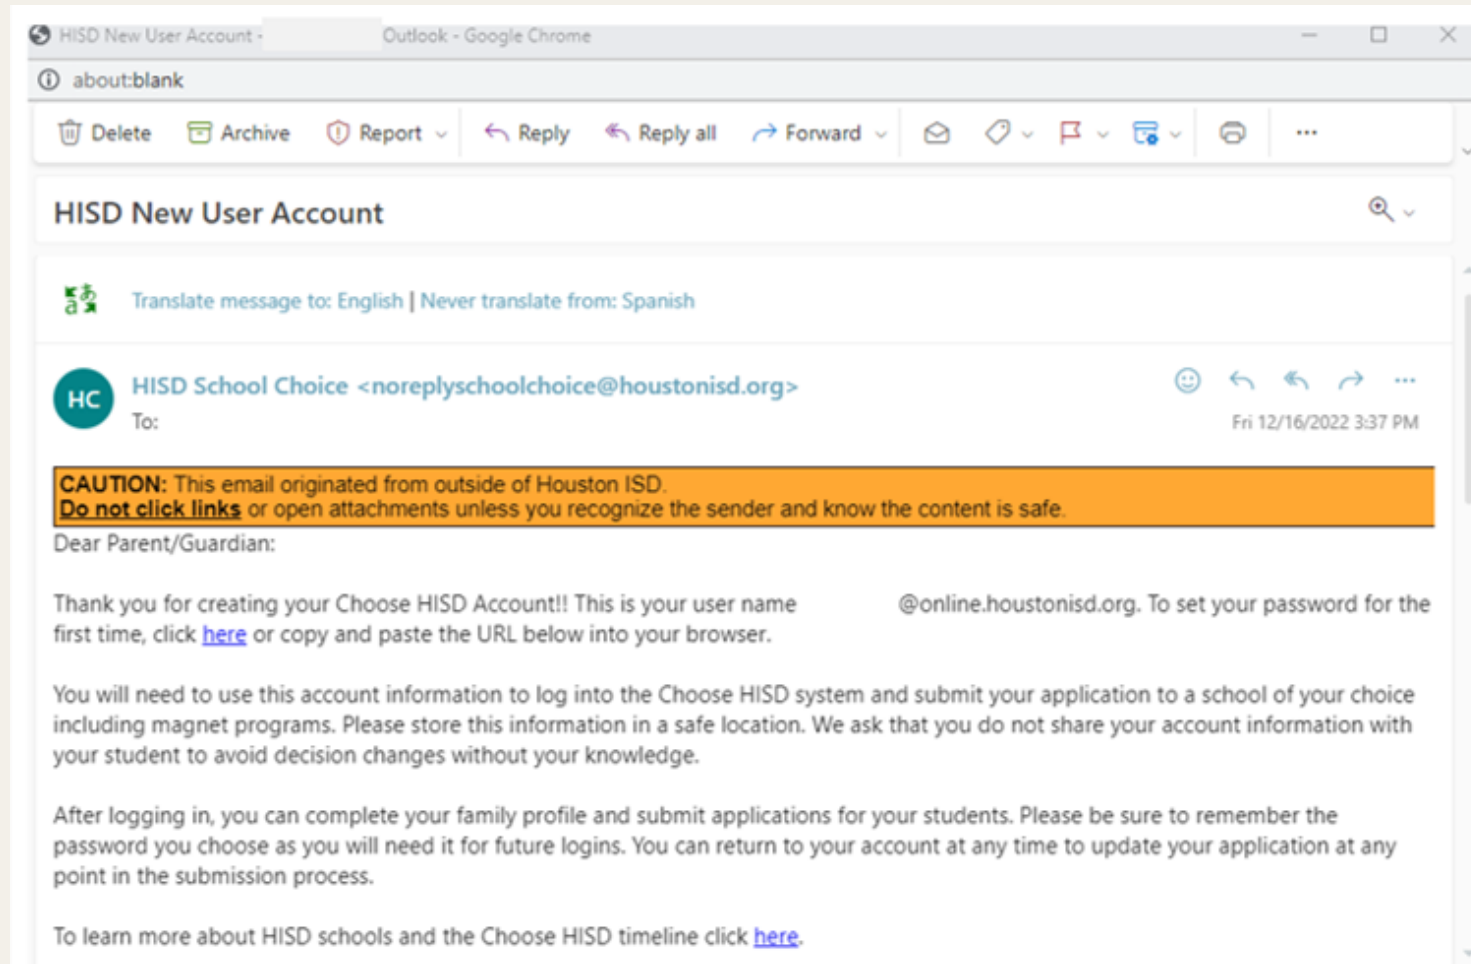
HISD New User Account - Outlook - Google Chrome

about:blank

Delete Archive Report Reply Reply all Forward ···

HISD New User Account

Translate message to: English | Never translate from: Spanish

HC HISD School Choice <noreplyschoolchoice@houstonisd.org>
To:

Fri 12/16/2022 3:37 PM

CAUTION: This email originated from outside of Houston ISD.
Do not click links or open attachments unless you recognize the sender and know the content is safe.

Dear Parent/Guardian:

Thank you for creating your Choose HISD Account!! This is your user name @online.houstonisd.org. To set your password for the first time, click here or copy and paste the URL below into your browser.

You will need to use this account information to log into the Choose HISD system and submit your application to a school of your choice including magnet programs. Please store this information in a safe location. We ask that you do not share your account information with your student to avoid decision changes without your knowledge.

After logging in, you can complete your family profile and submit applications for your students. Please be sure to remember the password you choose as you will need it for future logins. You can return to your account at any time to update your application at any point in the submission process.

To learn more about HISD schools and the Choose HISD timeline click here.